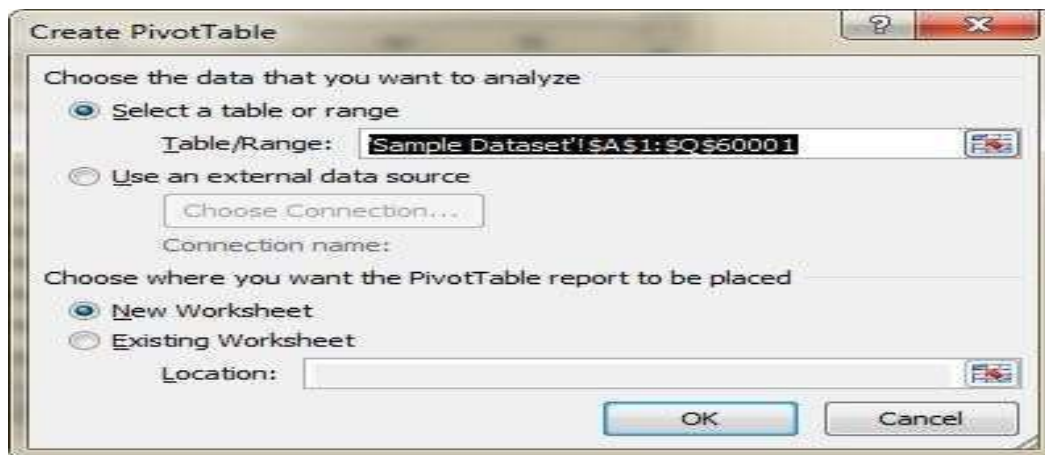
Create PivotTable

?

Choose the data that you want to analyze

Select a table or range

Table/Range: 'Sample Dataset'!$A$1:$Q$60001

Use an external data source

Choose Connection...

Connection name:

Choose where you want the PivotTable report to be placed

New Worksheet

Existing Worksheet

Location:

OK

Cancel